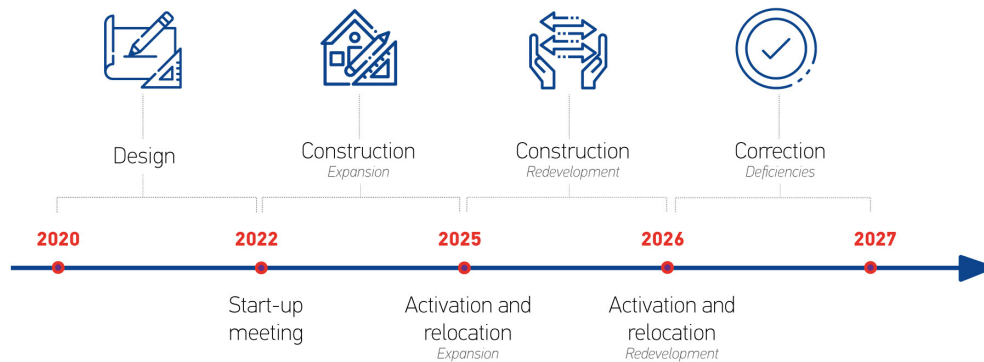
Design

Construction
Expansion

Construction
Redevelopment

Correction
Deficiencies

2020

2022

2025

2026

2027

Start-up meeting

Activation and relocation
Expansion

Activation and relocation
Redevelopment